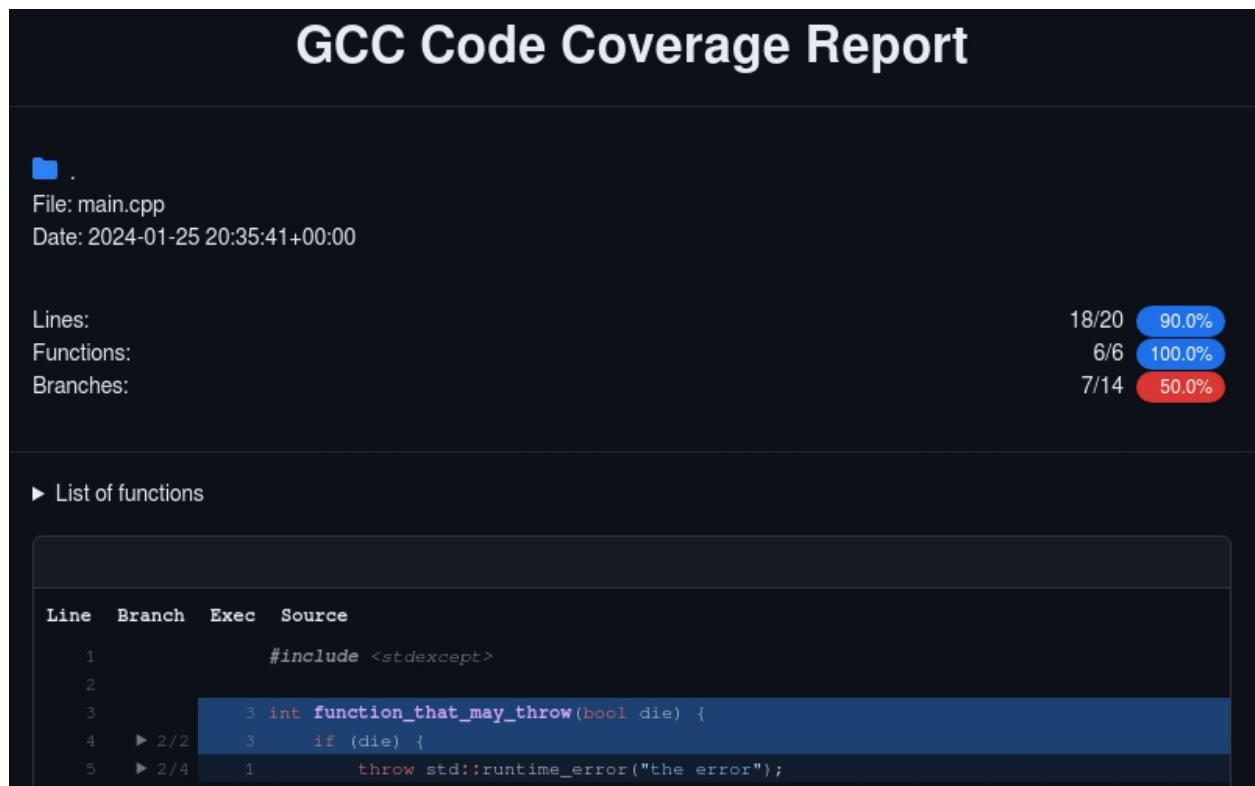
GCC Code Coverage Report

.
File: main.cpp
Date: 2024-01-25 20:35:41+00:00

Lines: 18/20 90.0%
Functions: 6/6 100.0%
Branches: 7/14 50.0%

▶ List of functions

| Line | Branch | Exec | Source |
|---|---|---|---|
| 1 | | | #include <stdexcept> |
| 2 | | | |
| 3 | | 3 | int function_that_may_throw(bool die) { |
| 4 | ▶ 2/2 | 3 | if (die) { |
| 5 | ▶ 2/4 | 1 | throw std::runtime_error("the error"); |